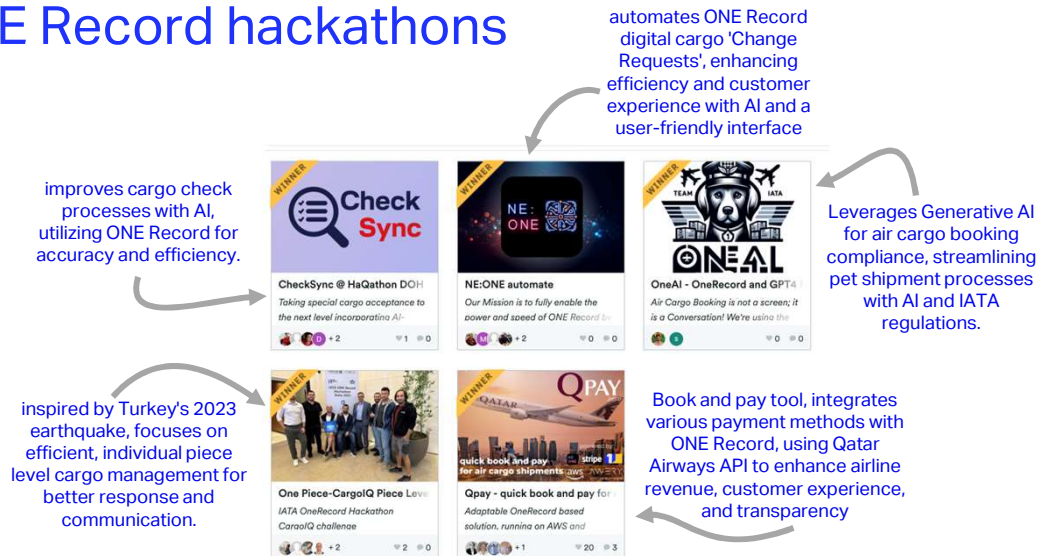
E Record hackathons

automates ONE Record digital cargo 'Change Requests', enhancing efficiency and customer experience with AI and a user-friendly interface

improves cargo check processes with AI, utilizing ONE Record for accuracy and efficiency.

WINNER

Check Sync

CheckSync @ HaQathon DOH

Taking special cargo acceptance to the next level incorporating AI-

+2 1 0

WINNER

NE: ONE

NE:ONE automate

Our Mission is to fully enable the power and speed of ONE Record b

+2 0 0

WINNER

TEAM IATA

ONEAL

OneAI - OneRecord and GPT4

Air Cargo Booking is not a screen; it is a Conversation! We're using the

0 0

Leverages Generative AI for air cargo booking compliance, streamlining pet shipment processes with AI and IATA regulations.

inspired by Turkey's 2023 earthquake, focuses on efficient, individual piece level cargo management for better response and communication.

WINNER

One Piece-CargoIQ Piece Leve

IATA OneRecord Hackathon CargoIQ challenge

+2 2 0

WINNER

QPAY

QATAR

quick book and pay for air cargo shipments

aws stripe AWERY

Qpay - quick book and pay for

Adaptable OneRecord based solution, running on AWS and

+1 20 3

Book and pay tool, integrates various payment methods with ONE Record, using Qatar Airways API to enhance airline revenue, customer experience, and transparency